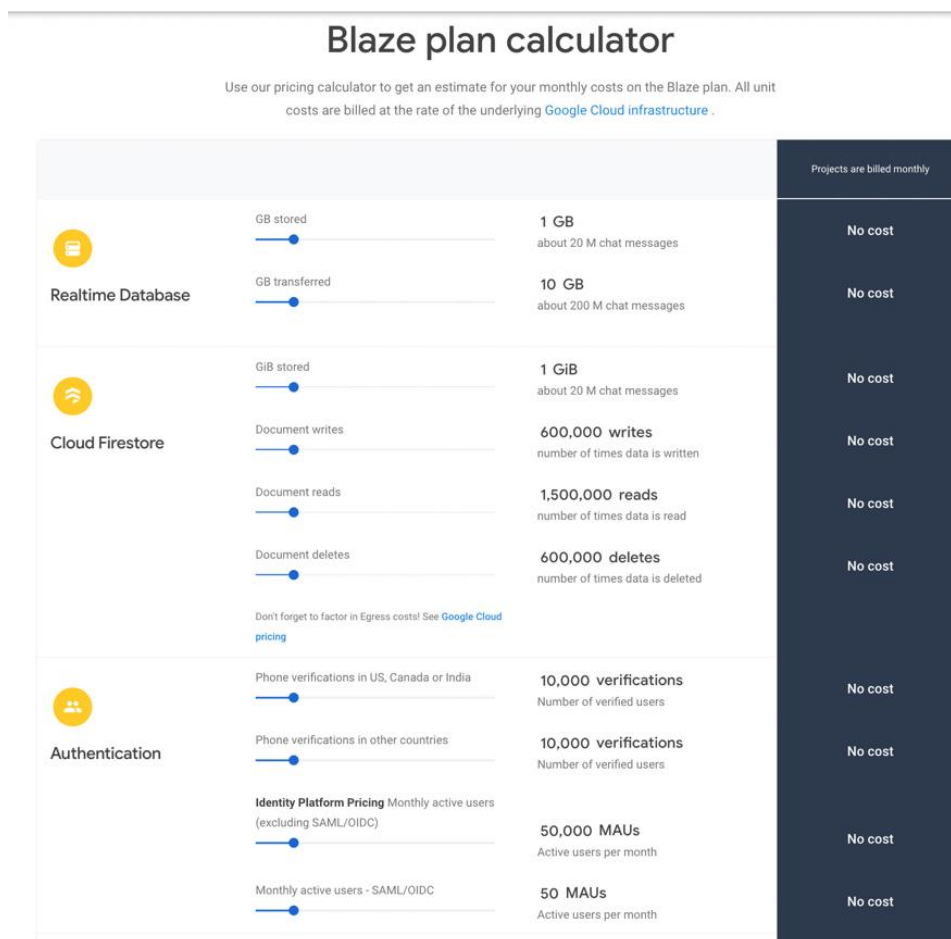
Blaze plan calculator

Use our pricing calculator to get an estimate for your monthly costs on the Blaze plan. All unit costs are billed at the rate of the underlying Google Cloud infrastructure .

Projects are billed monthly

Realtime Database

GB stored
1 GB
about 20 M chat messages
No cost

GB transferred
10 GB
about 200 M chat messages
No cost

Cloud Firestore

GiB stored
1 GiB
about 20 M chat messages
No cost

Document writes
600,000 writes
number of times data is written
No cost

Document reads
1,500,000 reads
number of times data is read
No cost

Document deletes
600,000 deletes
number of times data is deleted
No cost

Don't forget to factor in Egress costs! See Google Cloud pricing

Authentication

Phone verifications in US, Canada or India
10,000 verifications
Number of verified users
No cost

Phone verifications in other countries
10,000 verifications
Number of verified users
No cost

Identity Platform Pricing Monthly active users (excluding SAML/OIDC)
50,000 MAUs
Active users per month
No cost

Monthly active users - SAML/OIDC
50 MAUs
Active users per month
No cost